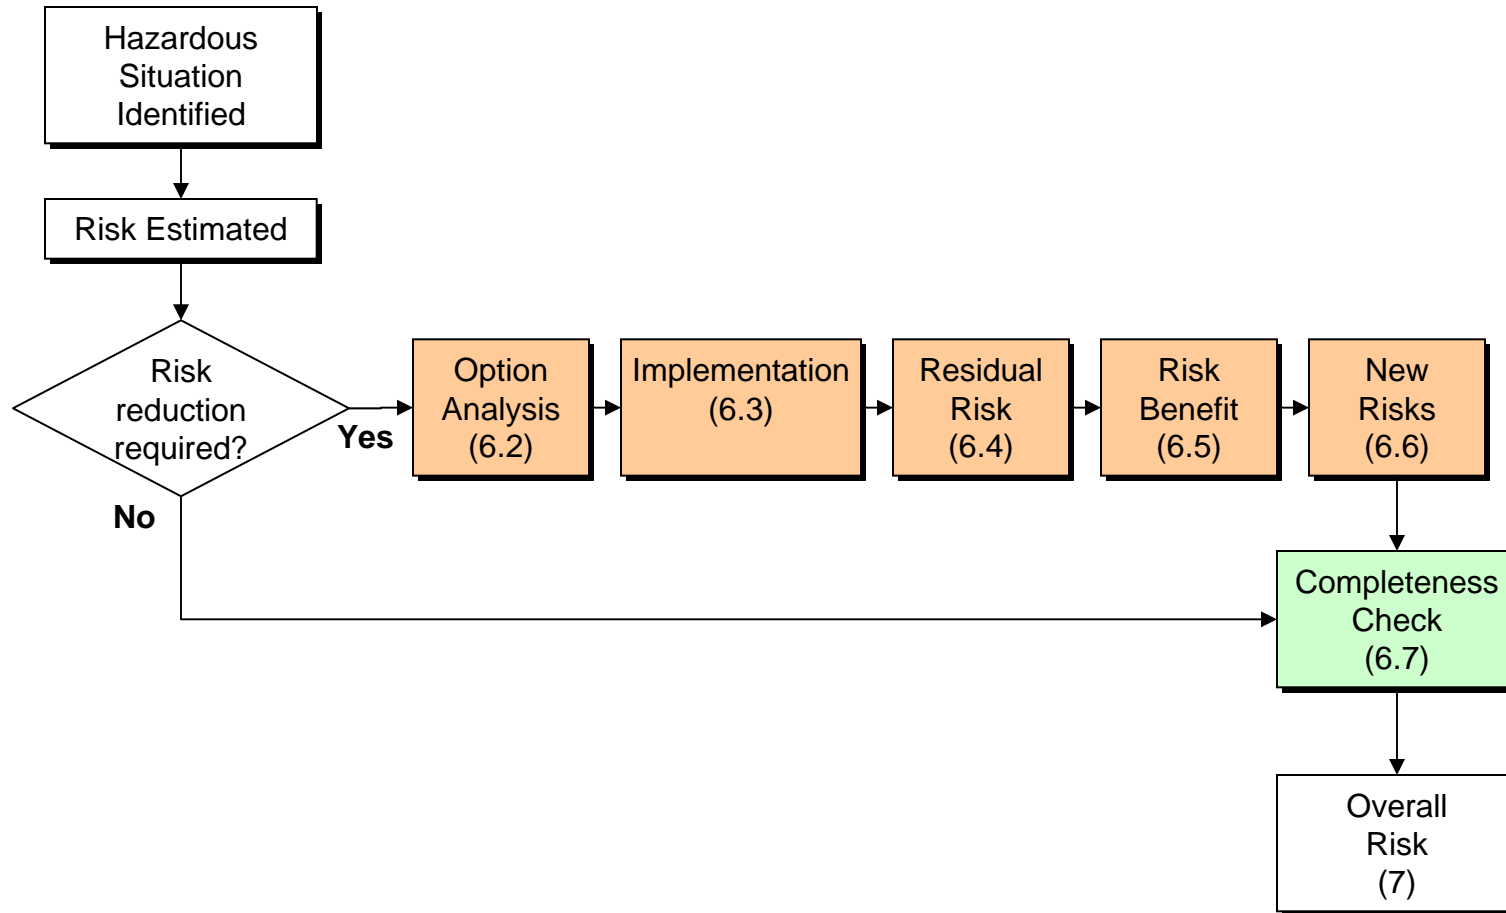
Hazardous Situation Identified

Risk Estimated

Risk reduction required?

Yes

No

Option Analysis (6.2)

Implementation (6.3)

Residual Risk (6.4)

Risk Benefit (6.5)

New Risks (6.6)

Completeness Check (6.7)

Overall Risk (7)